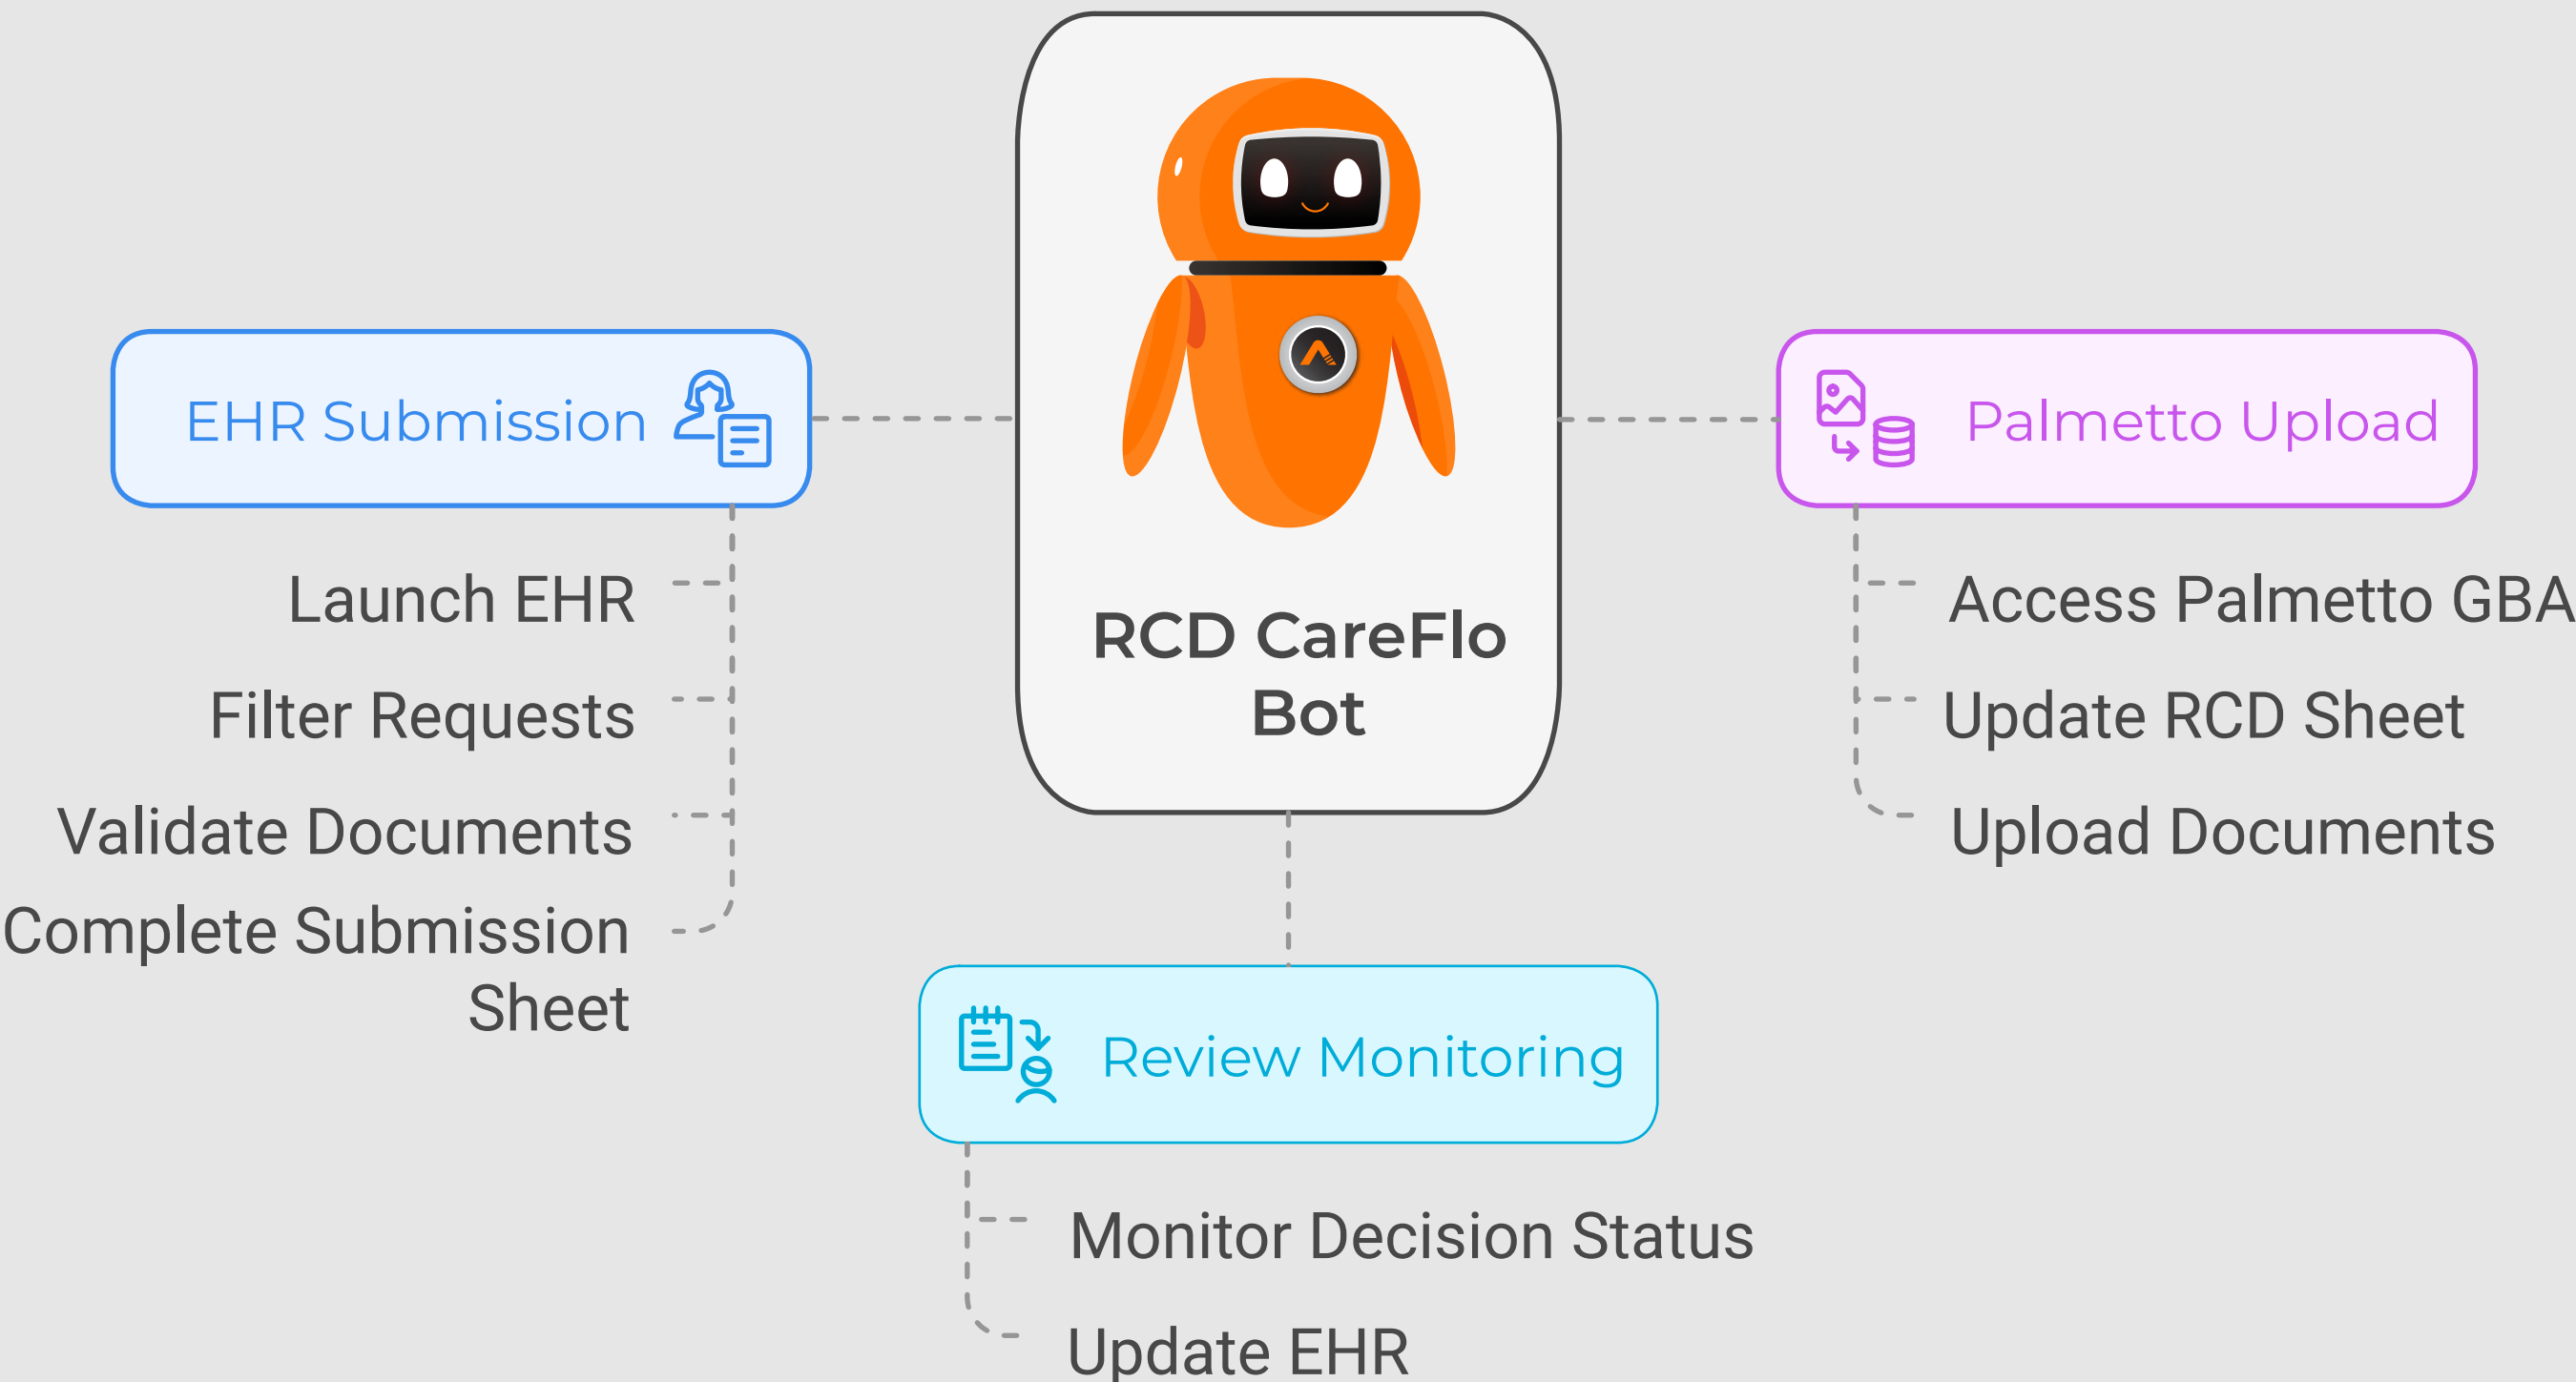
RCD CareFlo Bot

EHR Submission

Launch EHR

Filter Requests

Validate Documents

Complete Submission Sheet

Palmetto Upload

Access Palmetto GBA

Update RCD Sheet

Upload Documents

Review Monitoring

Monitor Decision Status

Update EHR